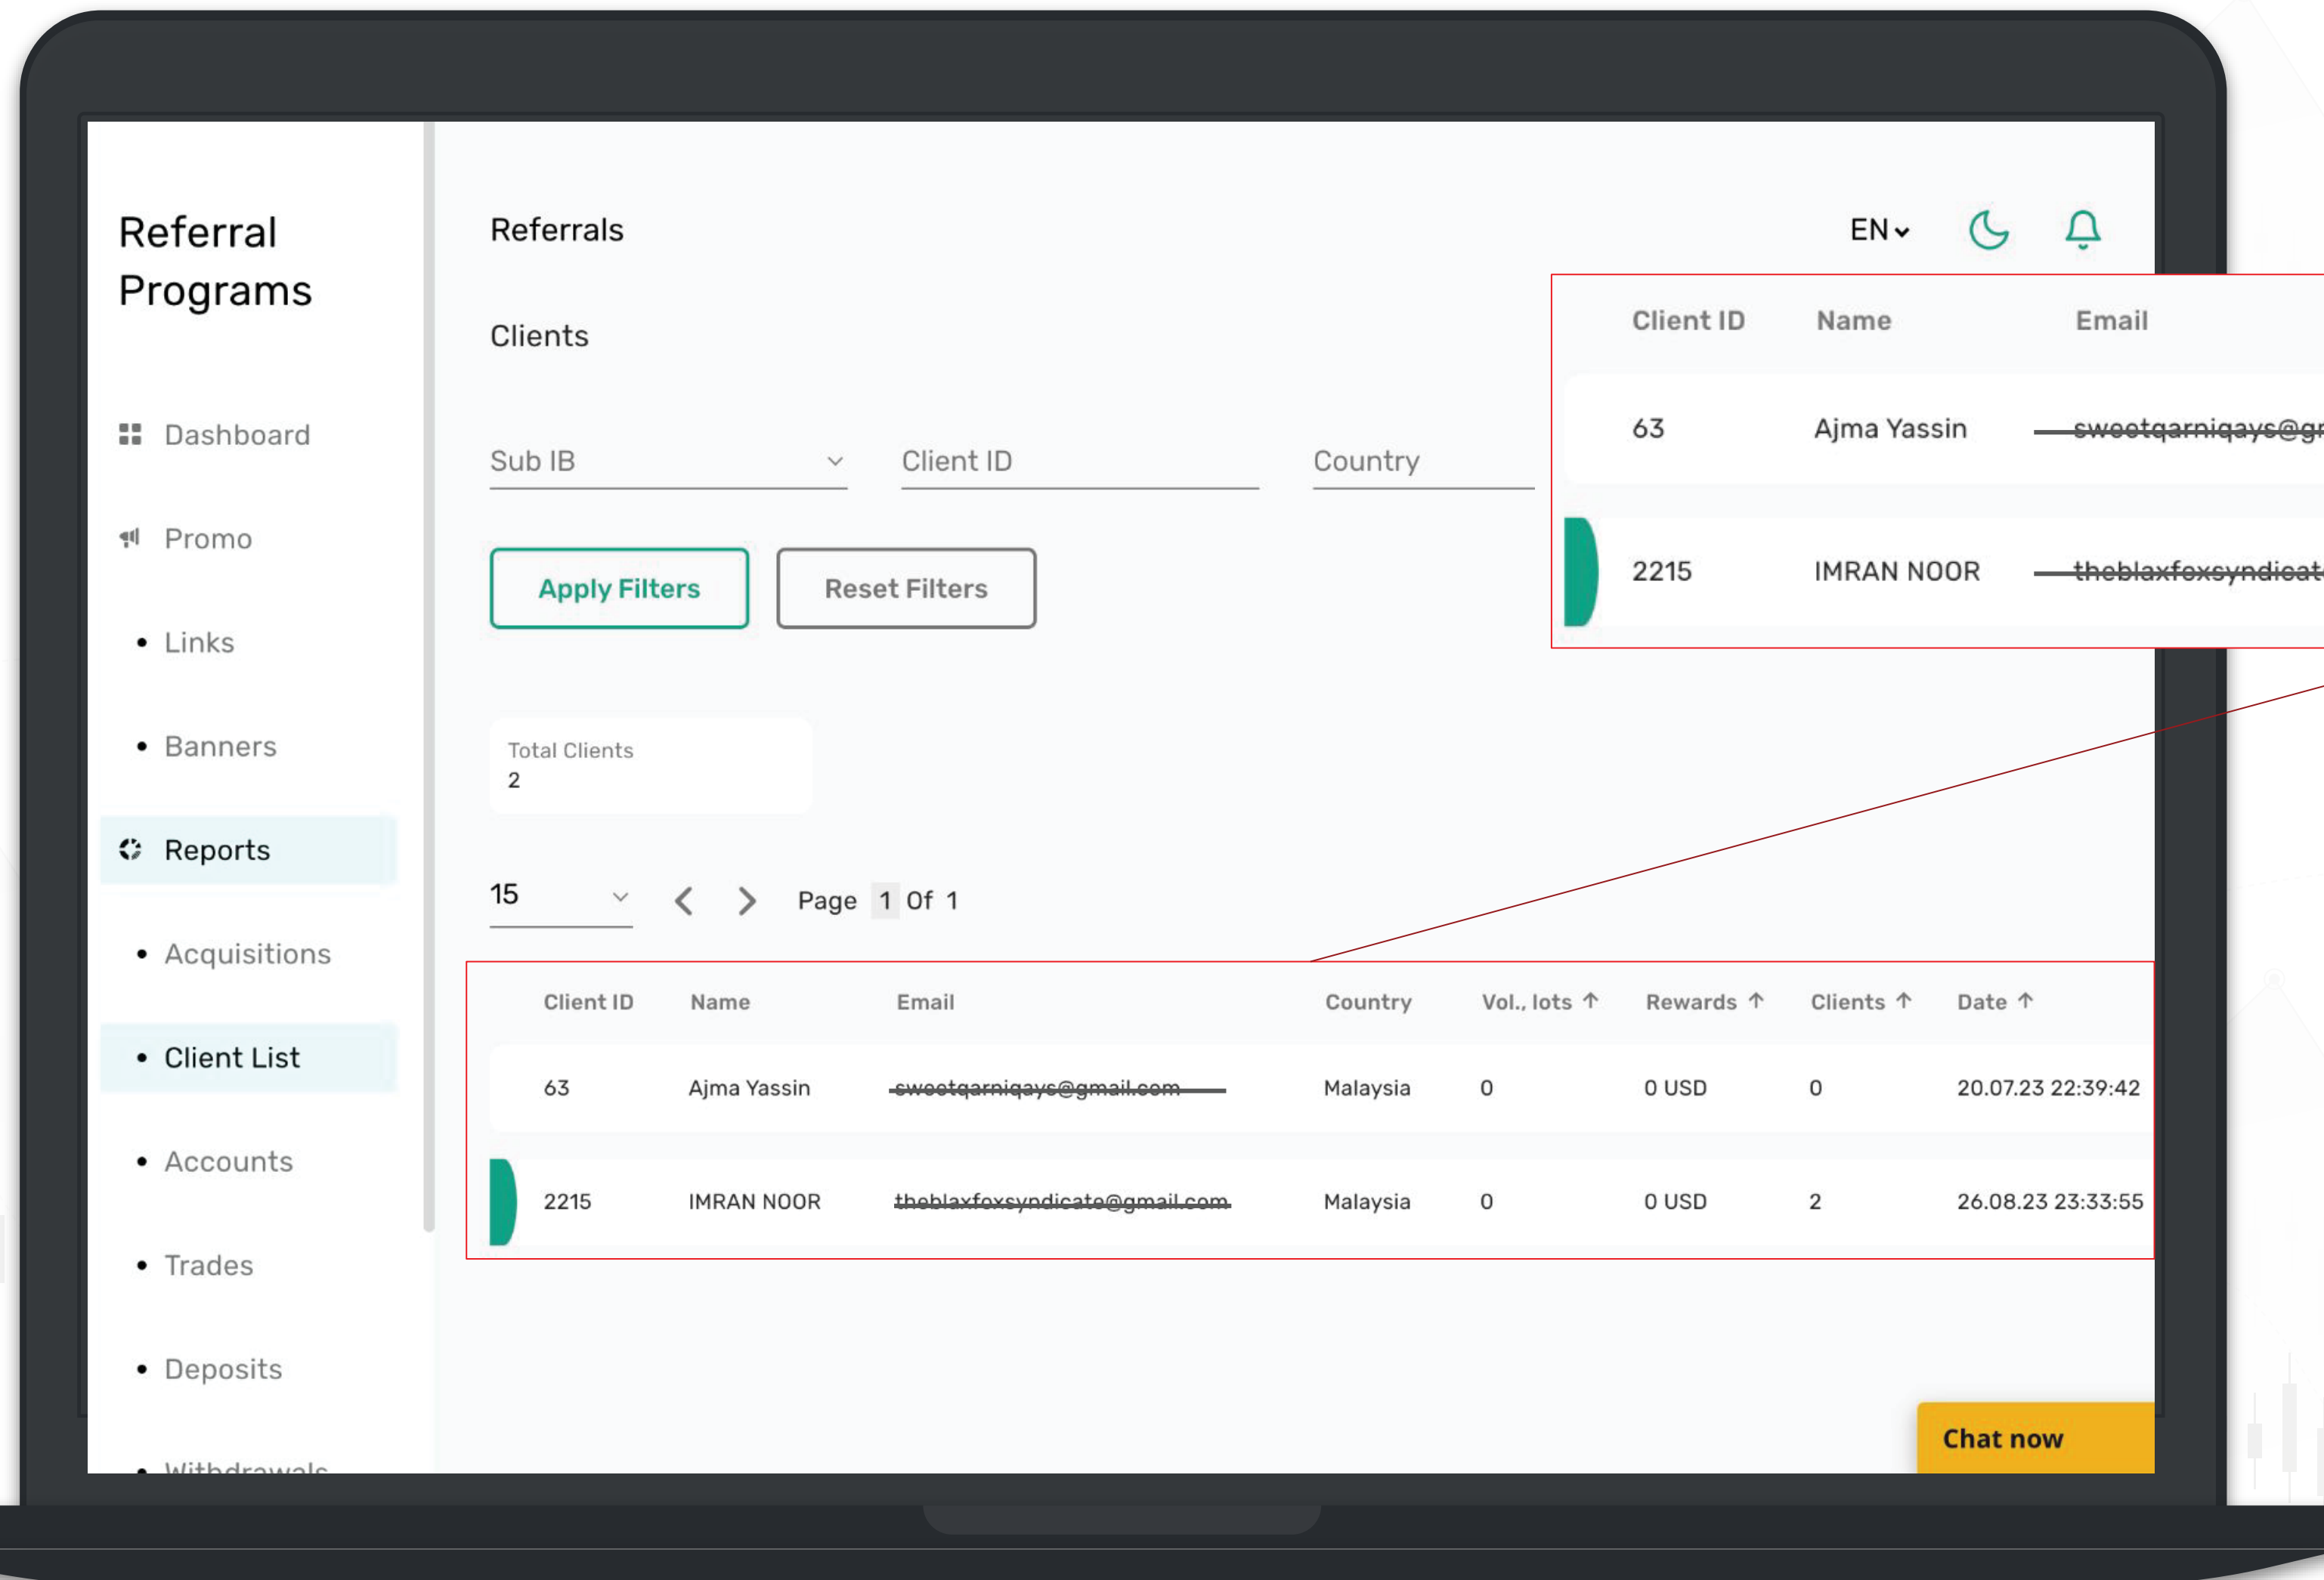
Referral Programs

Dashboard

Promo

• Links

• Banners

Reports

• Acquisitions

• Client List

• Accounts

• Trades

• Deposits

• Withdrawals

Referrals

EN

Clients

Sub IB

Client ID

Country

Apply Filters

Reset Filters

| Client ID | Name | Email |
|---|---|---|
| 63 | Ajma Yassin | sweetqarniqays@g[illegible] |
| 2215 | IMRAN NOOR | theblaxfoxsyndicat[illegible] |

Total Clients
2

15

Page 1 Of 1

| Client ID | Name | Email | Country | Vol., lots ↑ | Rewards ↑ | Clients ↑ | Date ↑ |
|---|---|---|---|---|---|---|---|
| 63 | Ajma Yassin | sweetqarniqays@gmail.com | Malaysia | 0 | 0 USD | 0 | 20.07.23 22:39:42 |
| 2215 | IMRAN NOOR | theblaxfoxsyndicate@gmail.com | Malaysia | 0 | 0 USD | 2 | 26.08.23 23:33:55 |

Chat now